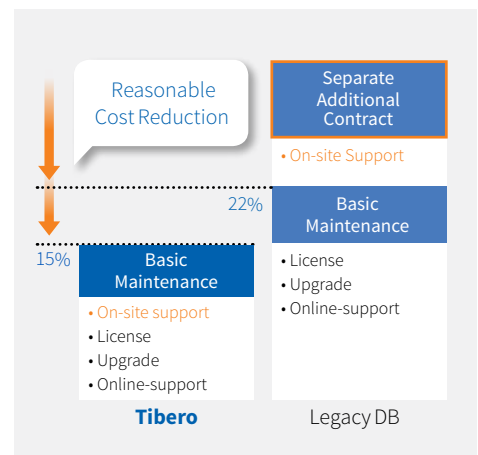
Reasonable Cost Reduction

Separate Additional Contract

• On-site Support

22%

Basic Maintenance

• License
• Upgrade
• Online-support

15%

Basic Maintenance

• On-site support
• License
• Upgrade
• Online-support

Tibero

Legacy DB